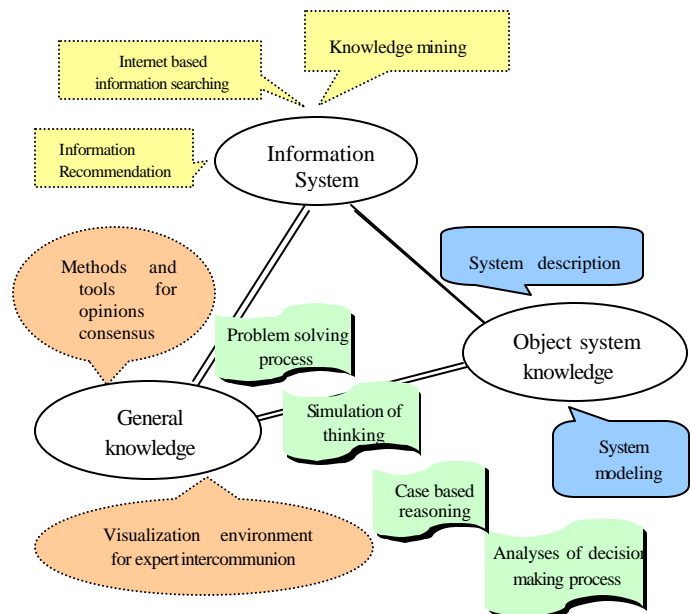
Internet based information searching

Knowledge mining

Information Recommendation

Information System

Methods and tools for opinions consensus

System description

Problem solving process

Object system knowledge

General knowledge

Simulation of thinking

System modeling

Case based reasoning

Visualization environment for expert intercommunion

Analyses of decisio making process